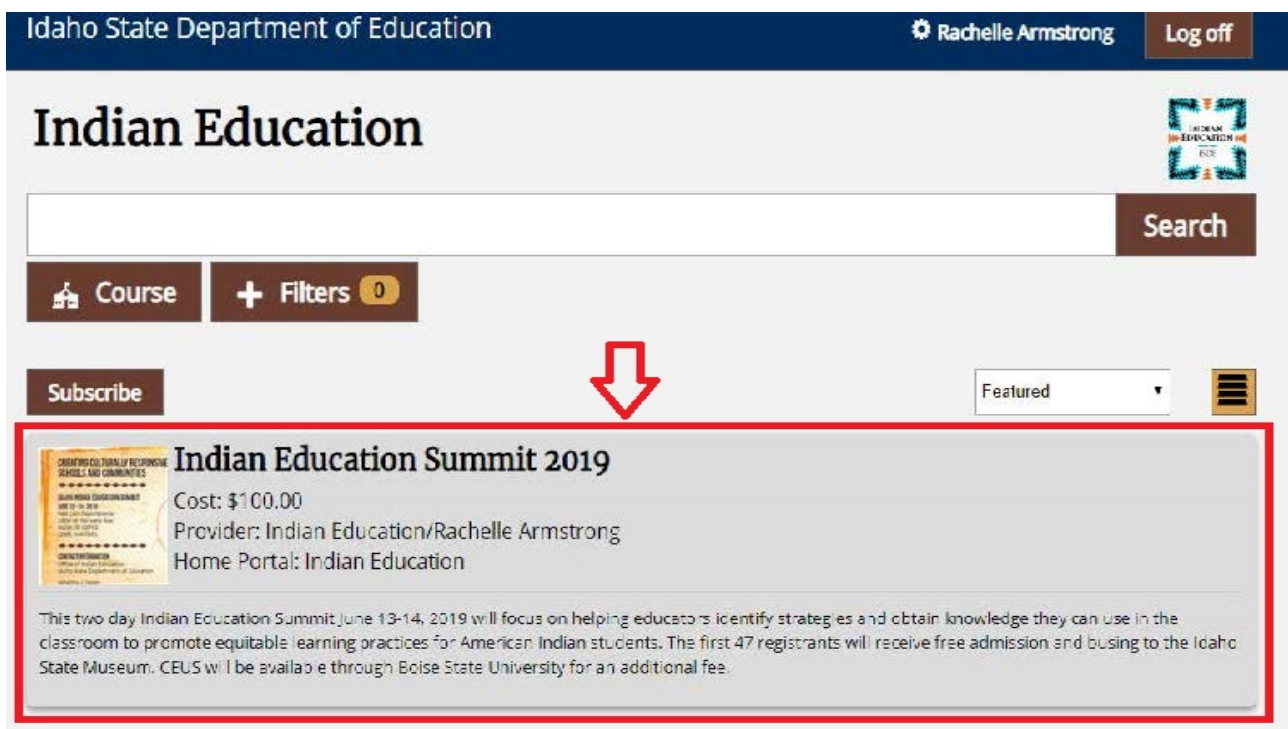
Idaho State Department of Education

Rachelle Armstrong

Log off

Indian Education

INDIAN EDUCATION

Search

Course

Filters 0

Subscribe

Featured

CREATING CULTURALLY RESPONSIVE SCHOOLS AND COMMUNITIES

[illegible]

Indian Education Summit 2019

Cost: $100.00

Provider: Indian Education/Rachelle Armstrong

Home Portal: Indian Education

This two day Indian Education Summit June 13-14, 2019 will focus on helping educators identify strategies and obtain knowledge they can use in the classroom to promote equitable learning practices for American Indian students. The first 47 registrants will receive free admission and busing to the Idaho State Museum. CEUS will be available through Boise State University for an additional fee.